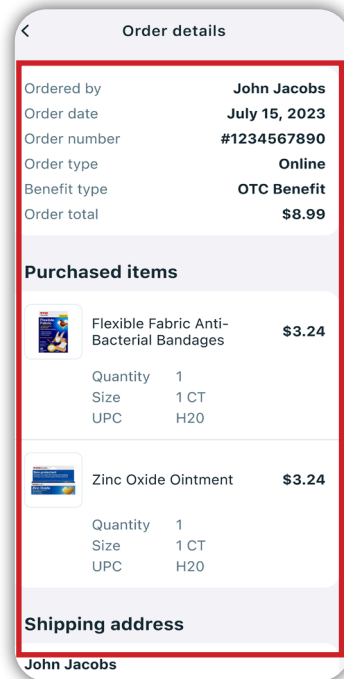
<

Order details

| | |
|---|---|
| Ordered by | John Jacobs |
| Order date | July 15, 2023 |
| Order number | #1234567890 |
| Order type | Online |
| Benefit type | OTC Benefit |
| Order total | $8.99 |

Purchased items

Flexible Fabric Anti-Bacterial Bandages $3.24

Quantity 1
Size 1 CT
UPC H20

Zinc Oxide Ointment $3.24

Quantity 1
Size 1 CT
UPC H20

Shipping address

John Jacobs